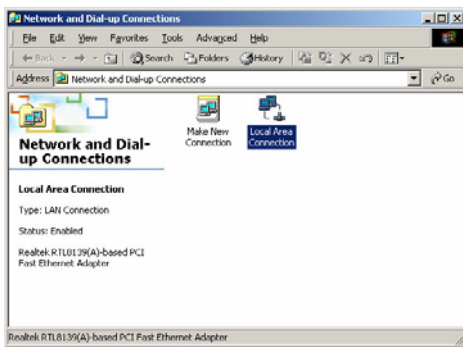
Network and Dial-up Connections

File Edit View Favorites Tools Advanced Help

Back Search Folders History

Address Network and Dial-up Connections

Go

Network and Dial-up Connections

Make New Connection

Local Area Connection

Local Area Connection

Type: LAN Connection

Status: Enabled

Realtek RTL8139(A)-based PCI Fast Ethernet Adapter

Realtek RTL8139(A)-based PCI Fast Ethernet Adapter